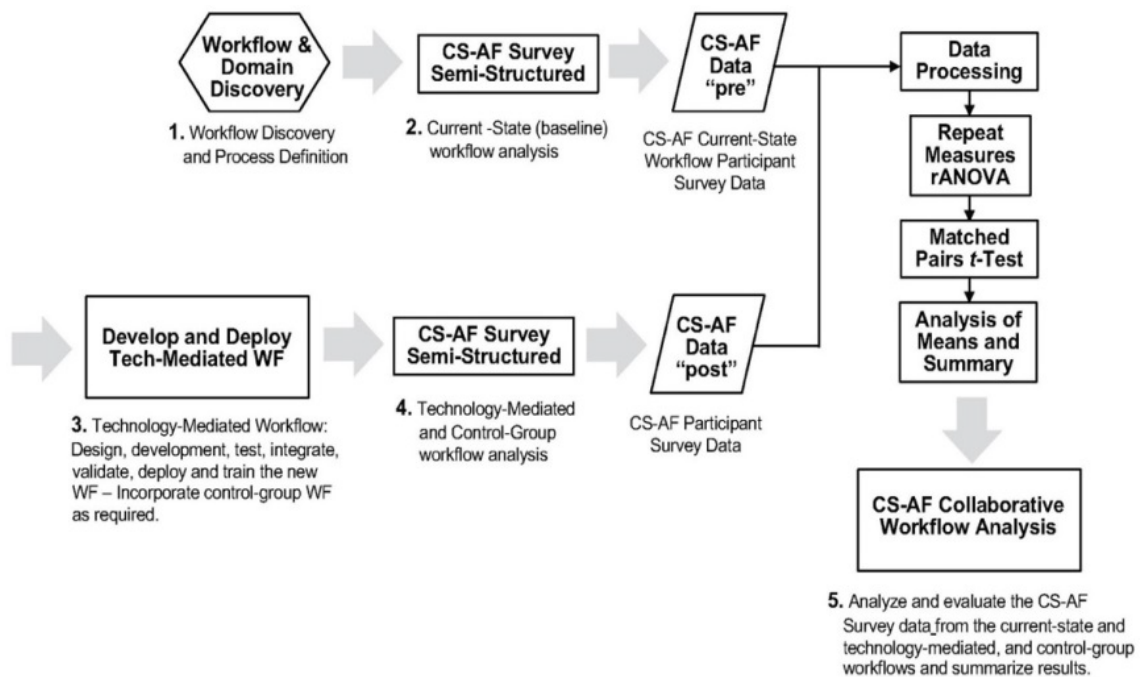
Workflow & Domain Discovery

1. Workflow Discovery and Process Definition

CS-AF Survey Semi-Structured

2. Current -State (baseline) workflow analysis

CS-AF Data "pre"

CS-AF Current-State Workflow Participant Survey Data

Data Processing

Repeat Measures rANOVA

Matched Pairs $t$-Test

Analysis of Means and Summary

Develop and Deploy Tech-Mediated WF

3. Technology-Mediated Workflow: Design, development, test, integrate, validate, deploy and train the new WF – Incorporate control-group WF as required.

CS-AF Survey Semi-Structured

4. Technology-Mediated and Control-Group workflow analysis

CS-AF Data "post"

CS-AF Participant Survey Data

CS-AF Collaborative Workflow Analysis

5. Analyze and evaluate the CS-AF Survey data from the current-state and technology-mediated, and control-group workflows and summarize results.